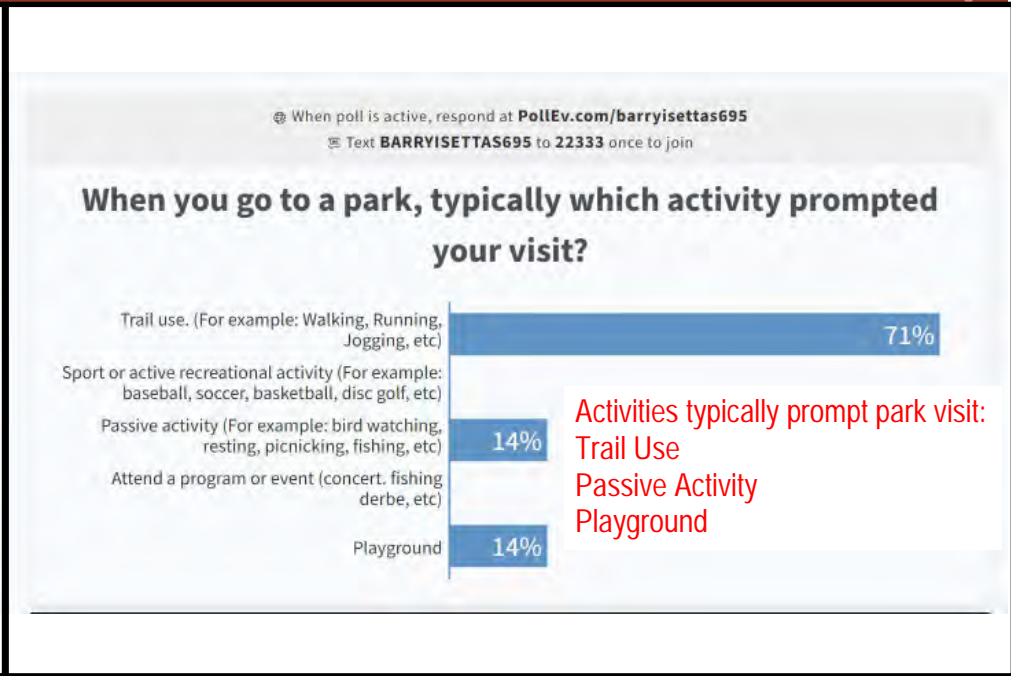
When poll is active, respond at PollEv.com/barryisettas695
Text BARRYISETTAS695 to 22333 once to join

When you go to a park, typically which activity prompted your visit?

Trail use. (For example: Walking, Running, Jogging, etc) 71%
Sport or active recreational activity (For example: baseball, soccer, basketball, disc golf, etc)
Passive activity (For example: bird watching, resting, picnicking, fishing, etc) 14%
Attend a program or event (concert. fishing derbe, etc)
Playground 14%

Activities typically prompt park visit:
Trail Use
Passive Activity
Playground